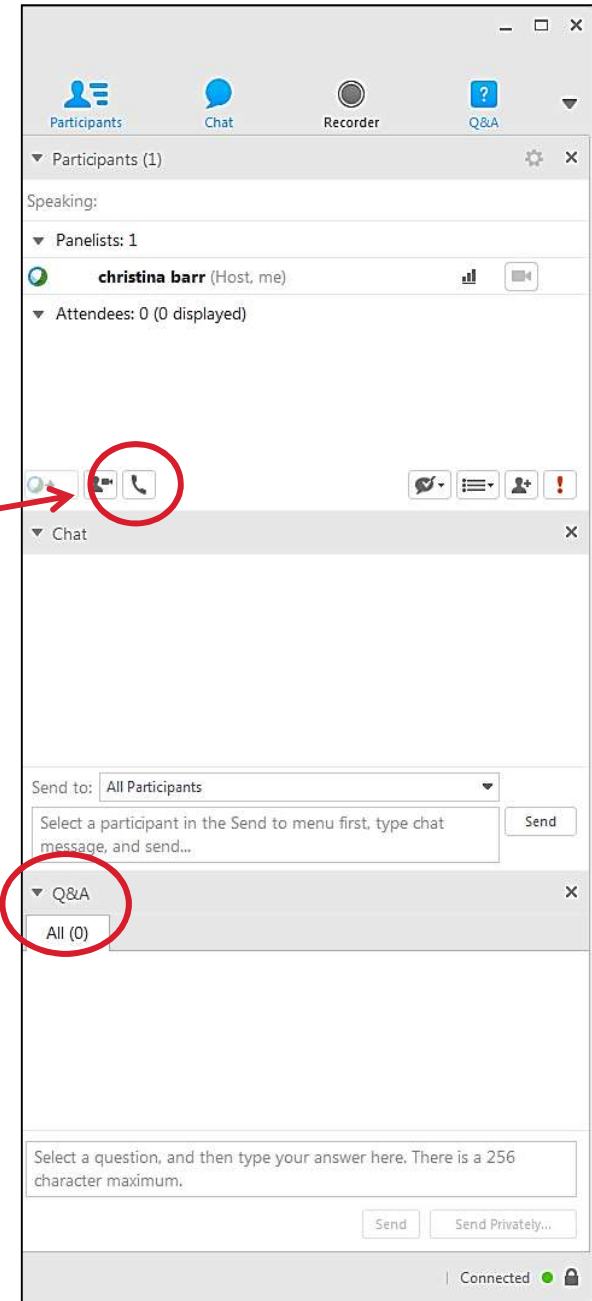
Participants
Chat
Recorder
Q&A

Participants (1)

Speaking:

Panelists: 1

christina barr (Host, me)

Attendees: 0 (0 displayed)

Chat

Send to: All Participants

Select a participant in the Send to menu first, type chat message, and send...

Send

Q&A

All (0)

Select a question, and then type your answer here. There is a 256 character maximum.

Send
Send Privately...

Connected